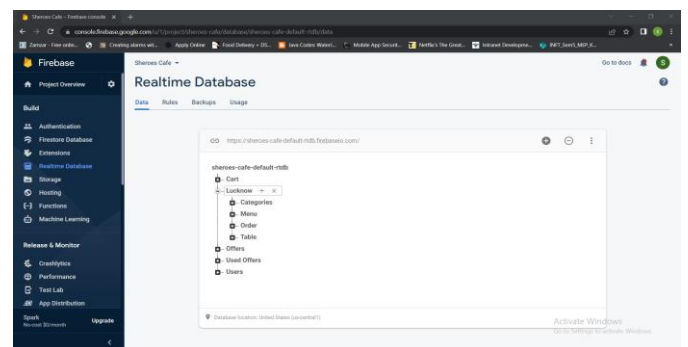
Sheroes Cafe - Firebase console ✕ +

console.firebase.google.com/u/1/project/sheroes-cafe/database/sheroes-cafe-default-rtdb/data

Zamzar - Free online... Creating alarms wit... Apply Online Food Delivery - DS... Java Codes: Materi... Mobile App Securit... Netflix's The Great... Intranet Developme... INFT_Sem5_MDP_K...

Firebase

Project Overview

Build

Authentication

Firestore Database

Extensions

Realtime Database

Storage

Hosting

Functions

Machine Learning

Release & Monitor

Crashlytics

Performance

Test Lab

App Distribution

Spark
No-cost $0/month

Upgrade

Sheroes Cafe

Go to docs

S

Realtime Database

Data Rules Backups Usage

https://sheroes-cafe-default-rtdb.firebaseio.com/

sheroes-cafe-default-rtdb

Cart

Lucknow + ×

Categories

Menu

Order

Table

Offers

Used Offers

Users

Database location: United States (us-central1)

Activate Windows
Go to Settings to activate Windows.